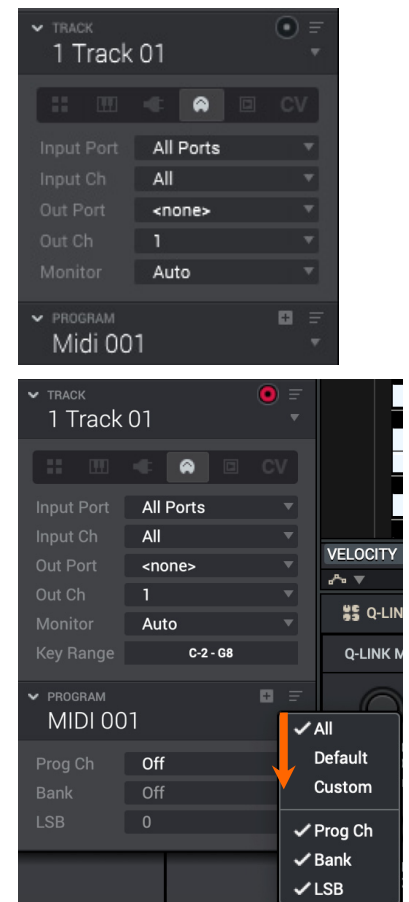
TRACK
1 Track 01

CV

Input Port All Ports
Input Ch All
Out Port <none>
Out Ch 1
Monitor Auto

PROGRAM
Midi 001

TRACK
1 Track 01

CV

Input Port All Ports
Input Ch All
Out Port <none>
Out Ch 1
Monitor Auto
Key Range C-2 - G8

PROGRAM
MIDI 001

Prog Ch Off
Bank Off
LSB 0

VELOCITY
Q-LIN
Q-LINK M

✓ All
Default
Custom
✓ Prog Ch
✓ Bank
✓ LSB